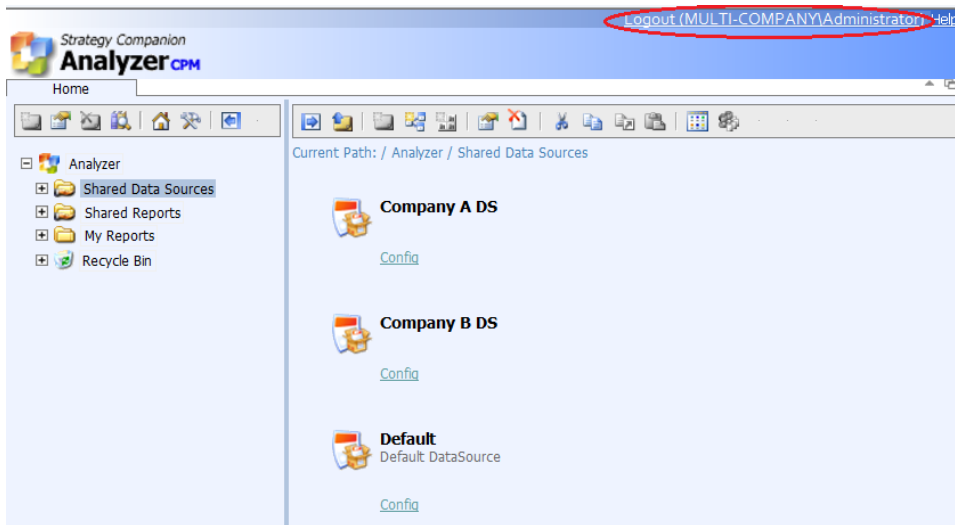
Logout (MULTI-COMPANY\Administrator) | Help

Strategy Companion
Analyzer CPM

Home

Analyzer
Shared Data Sources
Shared Reports
My Reports
Recycle Bin

Current Path: / Analyzer / Shared Data Sources

Company A DS
Config

Company B DS
Config

Default
Default DataSource
Config